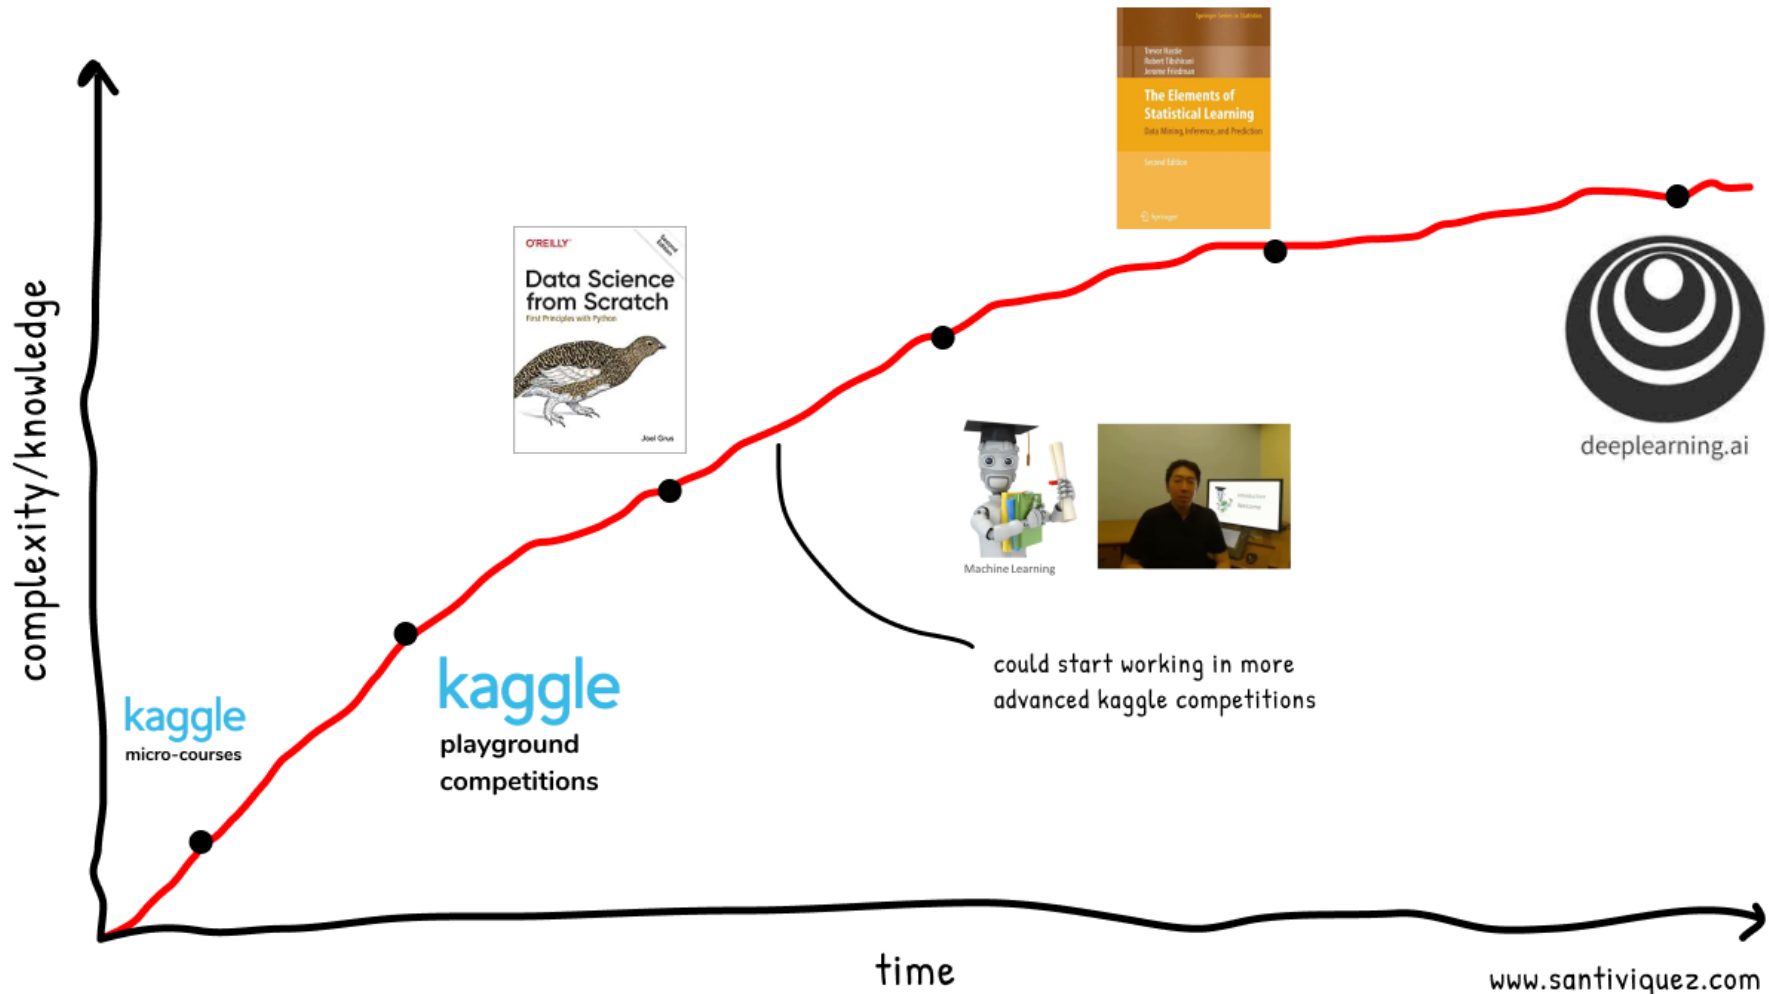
complexity/knowledge

Springer Series in Statistics
Trevor Hastie
Robert Tibshirani
Jerome Friedman
The Elements of Statistical Learning
Data Mining, Inference, and Prediction
Second Edition
Springer

O'REILLY
Second Edition
Data Science from Scratch
First Principles with Python
Joel Grus

deeplearning.ai

Machine Learning

kaggle
micro-courses

kaggle
playground
competitions

could start working in more advanced kaggle competitions

time

www.santiviquez.com